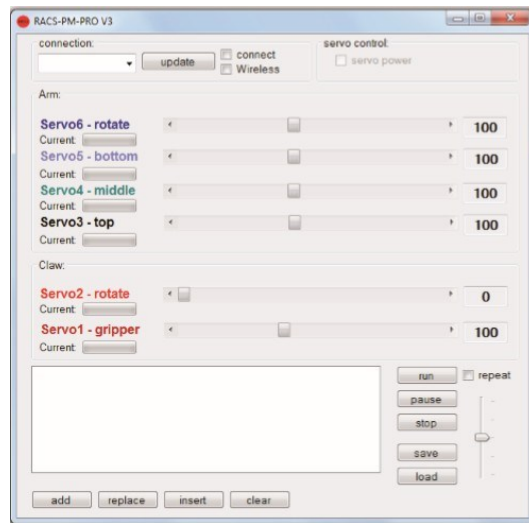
RACS-PM-PRO V3

connection:
update
connect
Wireless
servo control:
servo power

Arm:
Servo6 - rotate
Current:
100
Servo5 - bottom
Current:
100
Servo4 - middle
Current:
100
Servo3 - top
Current:
100

Claw:
Servo2 - rotate
Current:
0
Servo1 - gripper
Current:
100

run
repeat
pause
stop
save
load

add
replace
insert
clear